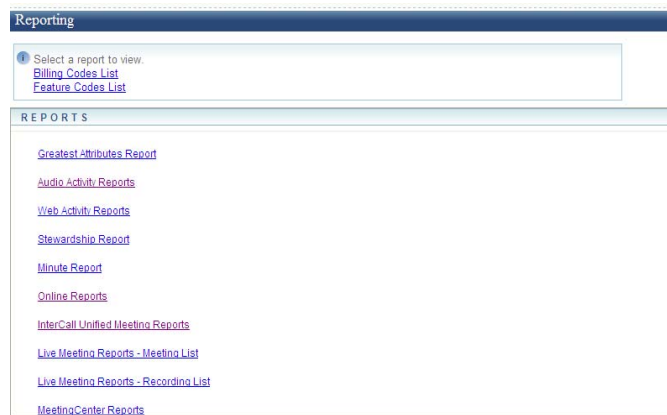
Reporting

Select a report to view.
Billing Codes List
Feature Codes List

REPORTS

Greatest Attributes Report

Audio Activity Reports

Web Activity Reports

Stewardship Report

Minute Report

Online Reports

InterCall Unified Meeting Reports

Live Meeting Reports - Meeting List

Live Meeting Reports - Recording List

MeetingCenter Reports